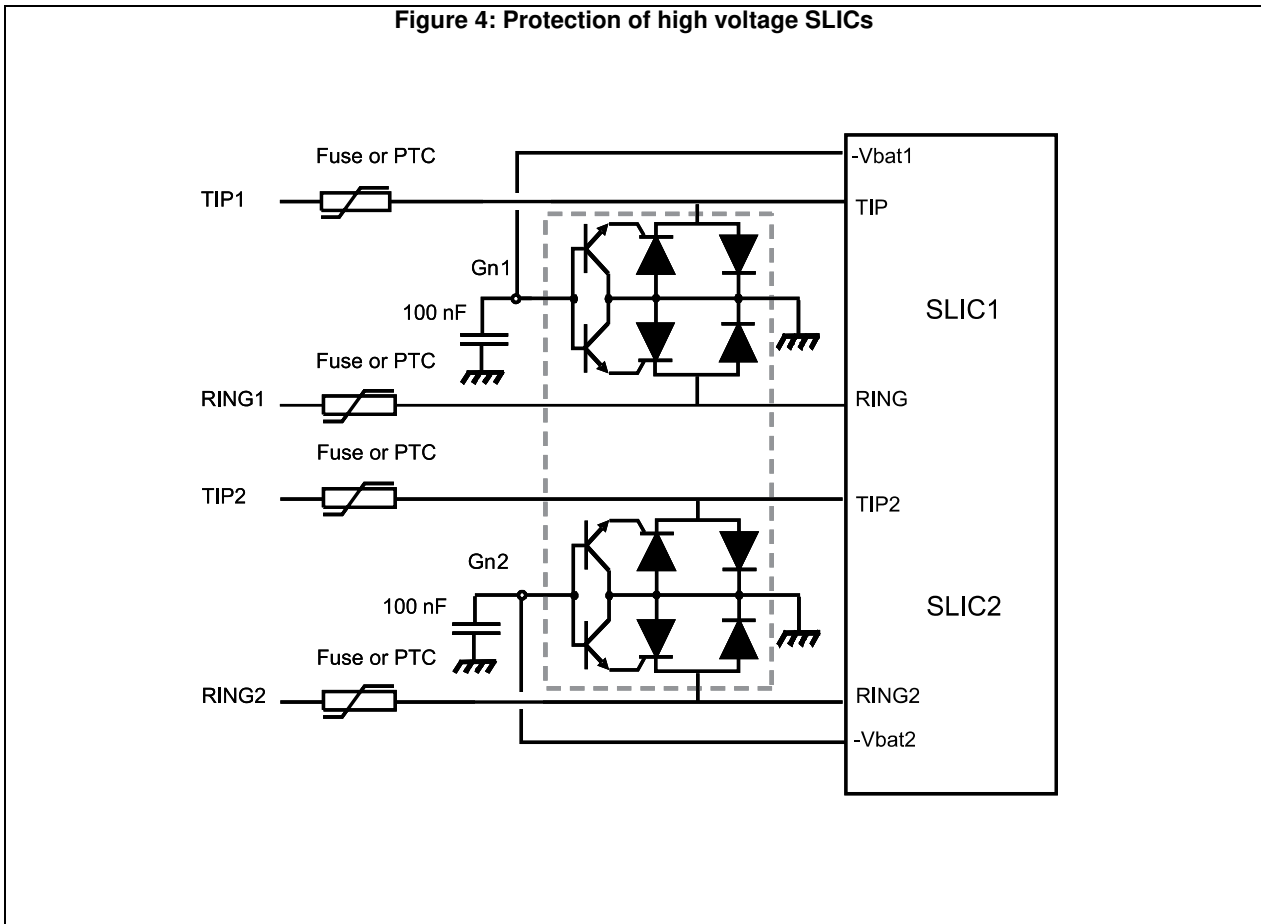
Figure 4: Protection of high voltage SLICs

Fuse or PTC

TIP1

-Vbat1

TIP

Gn1

100 nF

SLIC1

Fuse or PTC

RING1

RING

Fuse or PTC

TIP2

TIP2

Gn2

100 nF

SLIC2

Fuse or PTC

RING2

RING2

-Vbat2